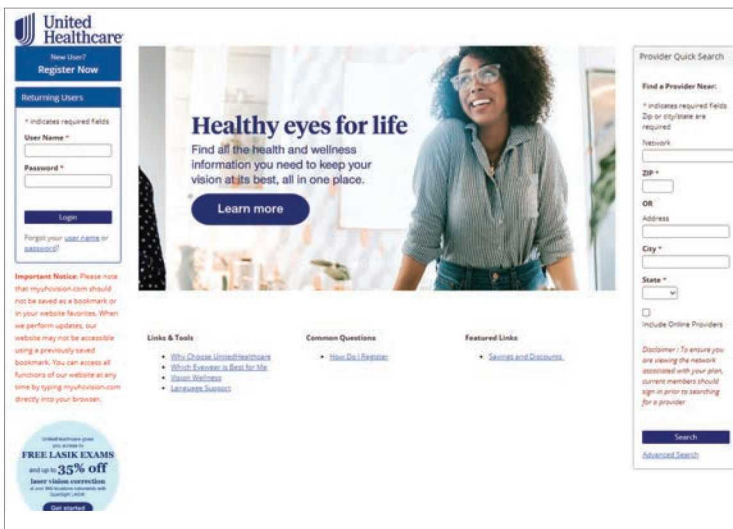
United Healthcare

New User?
Register Now

Returning Users

* indicates required fields

User Name *

Password *

Login

Forgot your user name or password?

Important Notice: Please note that myuhcvision.com should not be saved as a bookmark or in your website favorites. When we perform updates, our website may not be accessible using a previously saved bookmark. You can access all functions of our website at any time by typing myuhcvision.com directly into your browser.

UnitedHealthcare gives you access to
FREE LASIK EXAMS
and up to 35% off
laser vision correction
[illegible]
Get started

Healthy eyes for life
Find all the health and wellness information you need to keep your vision at its best, all in one place.
Learn more

Links & Tools
• Why Choose UnitedHealthcare
• Which Eyewear is Best for Me
• Vision Wellness
• Language Support

Common Questions
• How Do I Register

Featured Links
• Savings and Discounts

Provider Quick Search

Find a Provider Near:
* indicates required fields Zip or city/state are required
Network
ZIP *
OR
Address
City *
State *
Include Online Providers
Disclaimer : To ensure you are viewing the network associated with your plan, current members should sign in prior to searching for a provider.
Search
Advanced Search